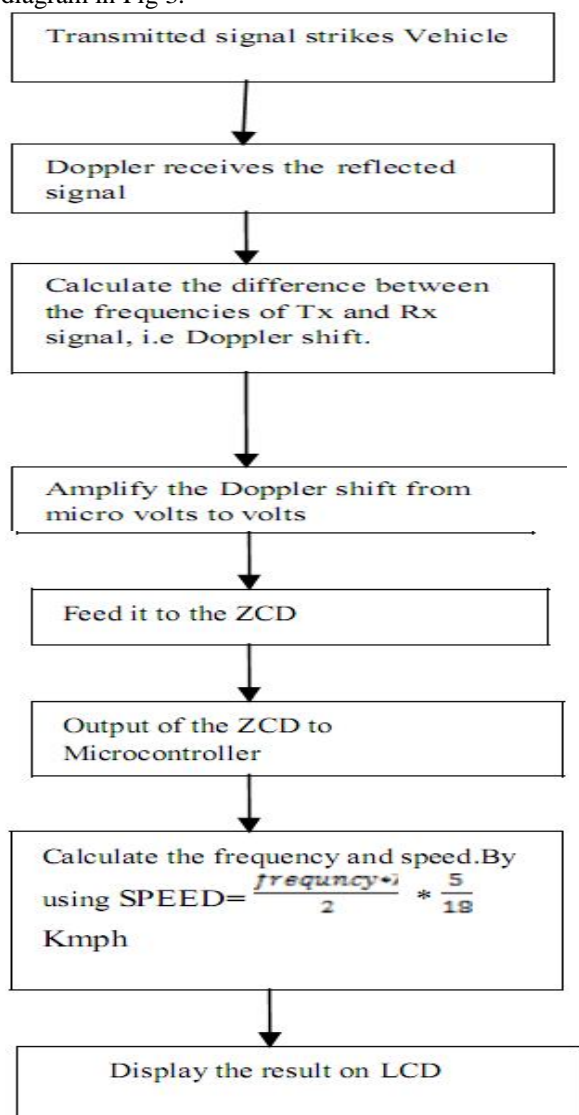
diagram in Fig 3.

Transmitted signal strikes Vehicle

Doppler receives the reflected signal

Calculate the difference between the frequencies of Tx and Rx signal, i.e Doppler shift.

Amplify the Doppler shift from micro volts to volts

Feed it to the ZCD

Output of the ZCD to Microcontroller

Calculate the frequency and speed.By using SPEED= $\frac{frequncy*\lambda}{2} * \frac{5}{18}$ Kmph

Display the result on LCD